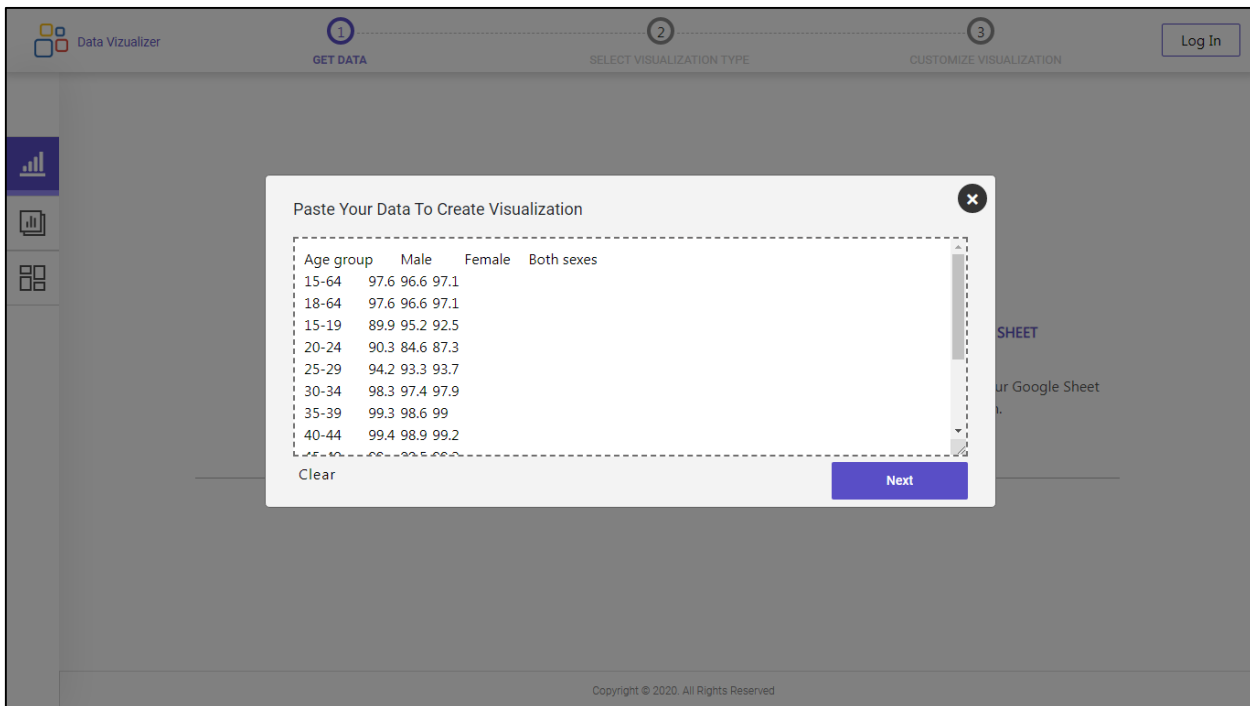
Data Vizualizer

1 GET DATA

2 SELECT VISUALIZATION TYPE

3 CUSTOMIZE VISUALIZATION

Log In

Paste Your Data To Create Visualization

Age group Male Female Both sexes
15-64 97.6 96.6 97.1
18-64 97.6 96.6 97.1
15-19 89.9 95.2 92.5
20-24 90.3 84.6 87.3
25-29 94.2 93.3 93.7
30-34 98.3 97.4 97.9
35-39 99.3 98.6 99
40-44 99.4 98.9 99.2
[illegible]

Clear

Next

SHEET

ur Google Sheet
n.

Copyright © 2020. All Rights Reserved